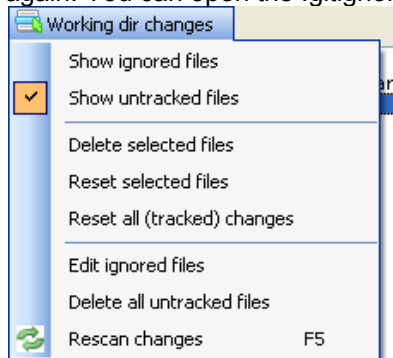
again. You can open the .gitignore

Working dir changes

Show ignored files
Show untracked files
Delete selected files
Reset selected files
Reset all (tracked) changes
Edit ignored files
Delete all untracked files
Rescan changes F5